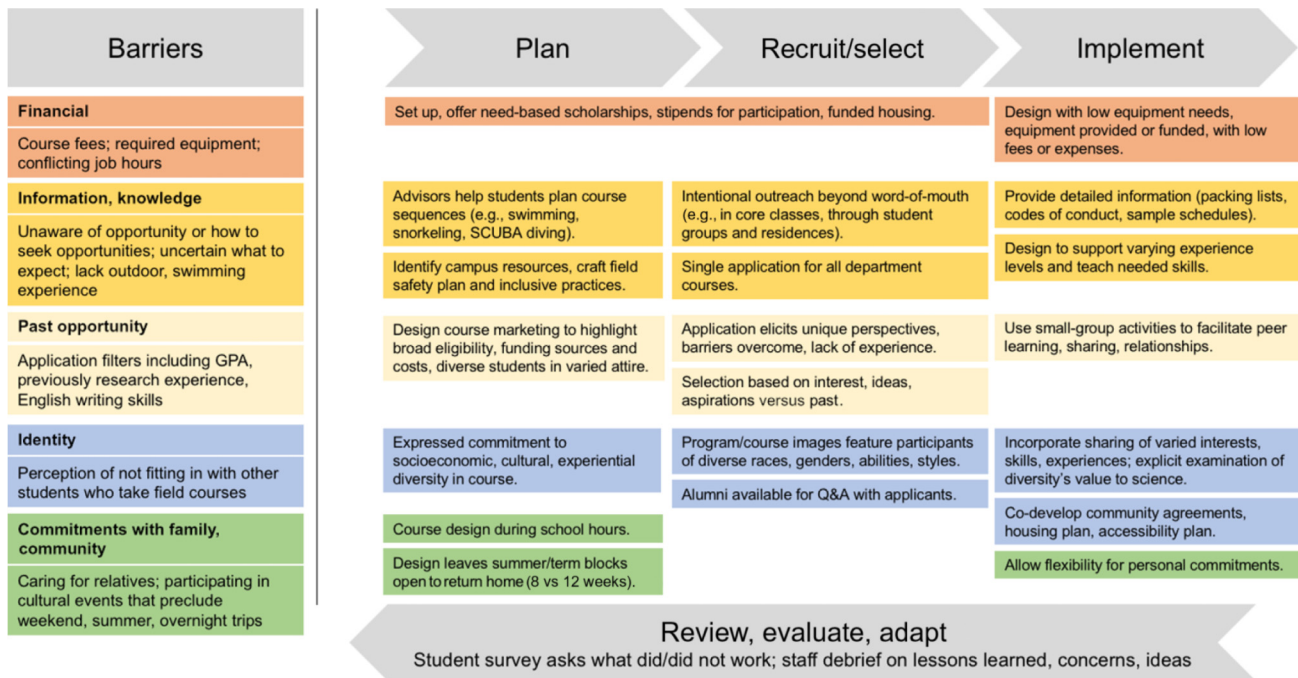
Barriers

Financial

Course fees; required equipment; conflicting job hours

Information, knowledge

Unaware of opportunity or how to seek opportunities; uncertain what to expect; lack outdoor, swimming experience

Past opportunity

Application filters including GPA, previously research experience, English writing skills

Identity

Perception of not fitting in with other students who take field courses

Commitments with family, community

Caring for relatives; participating in cultural events that preclude weekend, summer, overnight trips

Plan

Recruit/select

Implement

Set up, offer need-based scholarships, stipends for participation, funded housing.

Design with low equipment needs, equipment provided or funded, with low fees or expenses.

Advisors help students plan course sequences (e.g., swimming, snorkeling, SCUBA diving).

Identify campus resources, craft field safety plan and inclusive practices.

Intentional outreach beyond word-of-mouth (e.g., in core classes, through student groups and residences).

Single application for all department courses.

Provide detailed information (packing lists, codes of conduct, sample schedules).

Design to support varying experience levels and teach needed skills.

Design course marketing to highlight broad eligibility, funding sources and costs, diverse students in varied attire.

Application elicits unique perspectives, barriers overcome, lack of experience.

Selection based on interest, ideas, aspirations versus past.

Use small-group activities to facilitate peer learning, sharing, relationships.

Expressed commitment to socioeconomic, cultural, experiential diversity in course.

Program/course images feature participants of diverse races, genders, abilities, styles.

Alumni available for Q&A with applicants.

Incorporate sharing of varied interests, skills, experiences; explicit examination of diversity's value to science.

Co-develop community agreements, housing plan, accessibility plan.

Course design during school hours.

Design leaves summer/term blocks open to return home (8 vs 12 weeks).

Allow flexibility for personal commitments.

Review, evaluate, adapt

Student survey asks what did/did not work; staff debrief on lessons learned, concerns, ideas